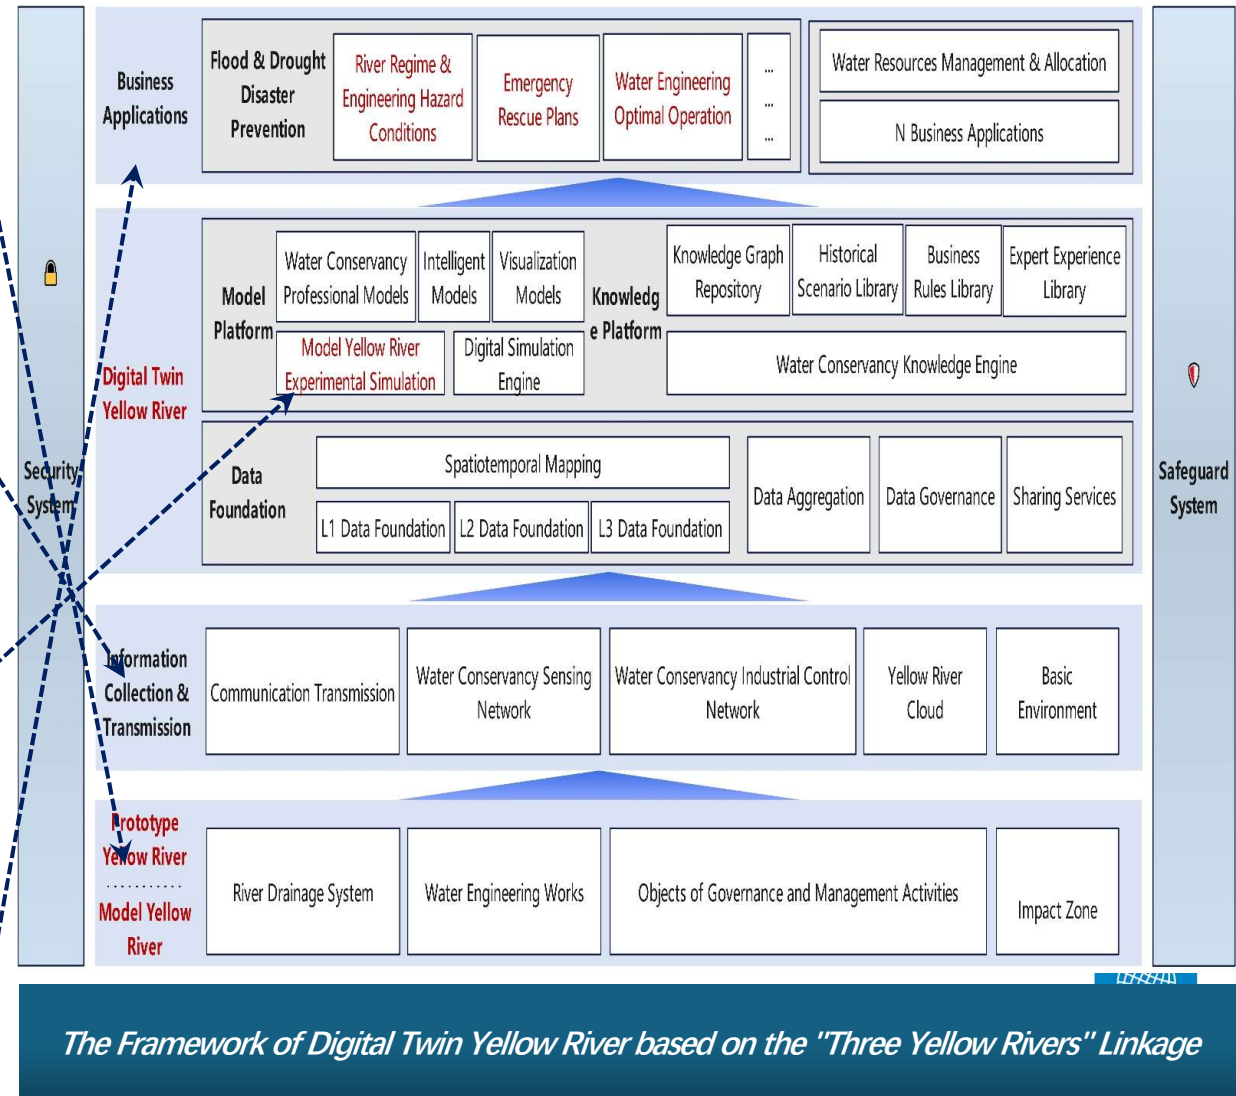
Security System

Business Applications

Flood & Drought Disaster Prevention

River Regime & Engineering Hazard Conditions

Emergency Rescue Plans

Water Engineering Optimal Operation

...
...
...

Water Resources Management & Allocation

N Business Applications

Digital Twin Yellow River

Model Platform

Water Conservancy Professional Models

Intelligent Models

Visualization Models

Model Yellow River Experimental Simulation

Digital Simulation Engine

Knowledge Platform

Knowledge Graph Repository

Historical Scenario Library

Business Rules Library

Expert Experience Library

Water Conservancy Knowledge Engine

Data Foundation

Spatiotemporal Mapping

L1 Data Foundation

L2 Data Foundation

L3 Data Foundation

Data Aggregation

Data Governance

Sharing Services

Information Collection & Transmission

Communication Transmission

Water Conservancy Sensing Network

Water Conservancy Industrial Control Network

Yellow River Cloud

Basic Environment

Prototype Yellow River
..........
Model Yellow River

River Drainage System

Water Engineering Works

Objects of Governance and Management Activities

Impact Zone

Safeguard System

The Framework of Digital Twin Yellow River based on the "Three Yellow Rivers" Linkage